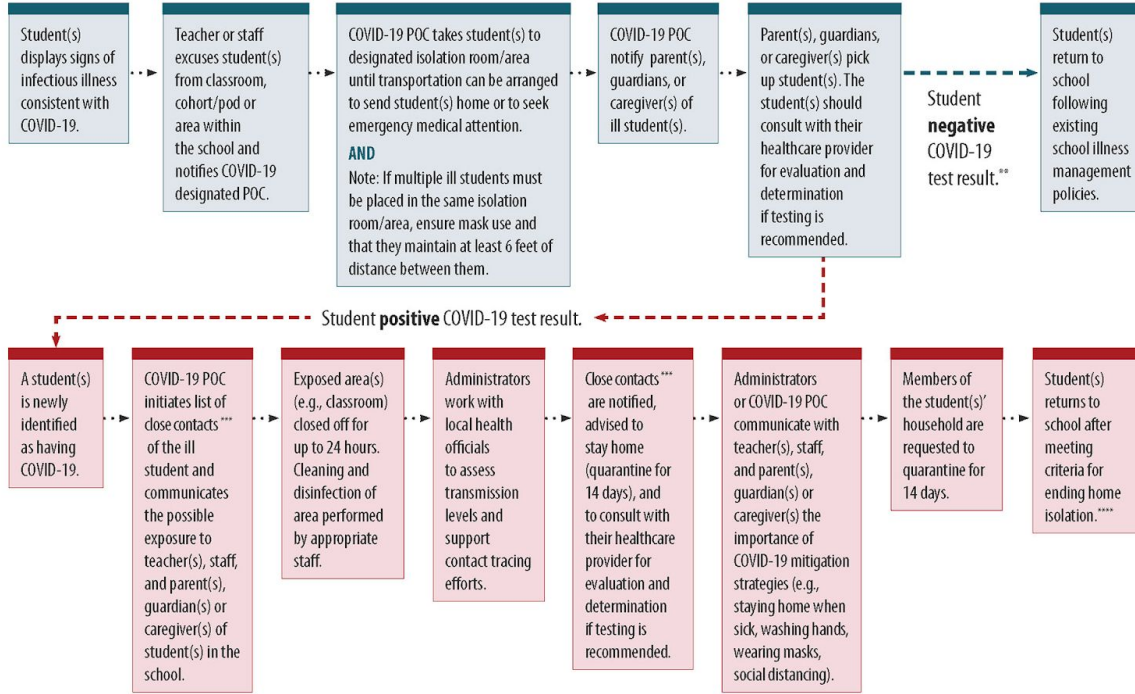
Student(s) displays signs of infectious illness consistent with COVID-19.

Teacher or staff excuses student(s) from classroom, cohort/pod or area within the school and notifies COVID-19 designated POC.

COVID-19 POC takes student(s) to designated isolation room/area until transportation can be arranged to send student(s) home or to seek emergency medical attention.

AND

Note: If multiple ill students must be placed in the same isolation room/area, ensure mask use and that they maintain at least 6 feet of distance between them.

COVID-19 POC notify parent(s), guardians, or caregiver(s) of ill student(s).

Parent(s), guardians, or caregiver(s) pick up student(s). The student(s) should consult with their healthcare provider for evaluation and determination if testing is recommended.

Student **negative** COVID-19 test result.**

Student(s) return to school following existing school illness management policies.

Student **positive** COVID-19 test result.

A student(s) is newly identified as having COVID-19.

COVID-19 POC initiates list of close contacts*** of the ill student and communicates the possible exposure to teacher(s), staff, and parent(s), guardian(s) or caregiver(s) of student(s) in the school.

Exposed area(s) (e.g., classroom) closed off for up to 24 hours. Cleaning and disinfection of area performed by appropriate staff.

Administrators work with local health officials to assess transmission levels and support contact tracing efforts.

Close contacts*** are notified, advised to stay home (quarantine for 14 days), and to consult with their healthcare provider for evaluation and determination if testing is recommended.

Administrators or COVID-19 POC communicate with teacher(s), staff, and parent(s), guardian(s) or caregiver(s) the importance of COVID-19 mitigation strategies (e.g., staying home when sick, washing hands, wearing masks, social distancing).

Members of the student(s)' household are requested to quarantine for 14 days.

Student(s) returns to school after meeting criteria for ending home isolation.****